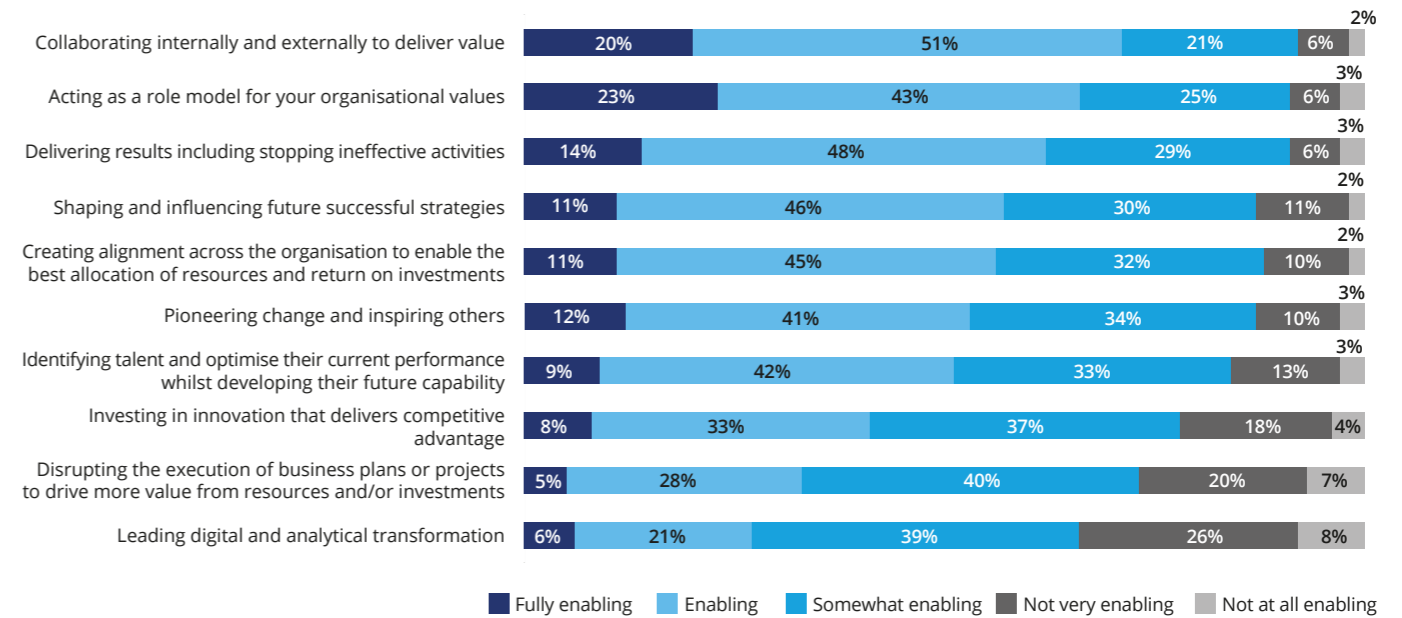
| | Fully enabling | Enabling | Somewhat enabling | Not very enabling | Not at all enabling |
|---|---|---|---|---|---|
| Collaborating internally and externally to deliver value | 20% | 51% | 21% | 6% | 2% |
| Acting as a role model for your organisational values | 23% | 43% | 25% | 6% | 3% |
| Delivering results including stopping ineffective activities | 14% | 48% | 29% | 6% | 3% |
| Shaping and influencing future successful strategies | 11% | 46% | 30% | 11% | 2% |
| Creating alignment across the organisation to enable the best allocation of resources and return on investments | 11% | 45% | 32% | 10% | 2% |
| Pioneering change and inspiring others | 12% | 41% | 34% | 10% | 3% |
| Identifying talent and optimise their current performance whilst developing their future capability | 9% | 42% | 33% | 13% | 3% |
| Investing in innovation that delivers competitive advantage | 8% | 33% | 37% | 18% | 4% |
| Disrupting the execution of business plans or projects to drive more value from resources and/or investments | 5% | 28% | 40% | 20% | 7% |
| Leading digital and analytical transformation | 6% | 21% | 39% | 26% | 8% |

Fully enabling Enabling Somewhat enabling Not very enabling Not at all enabling